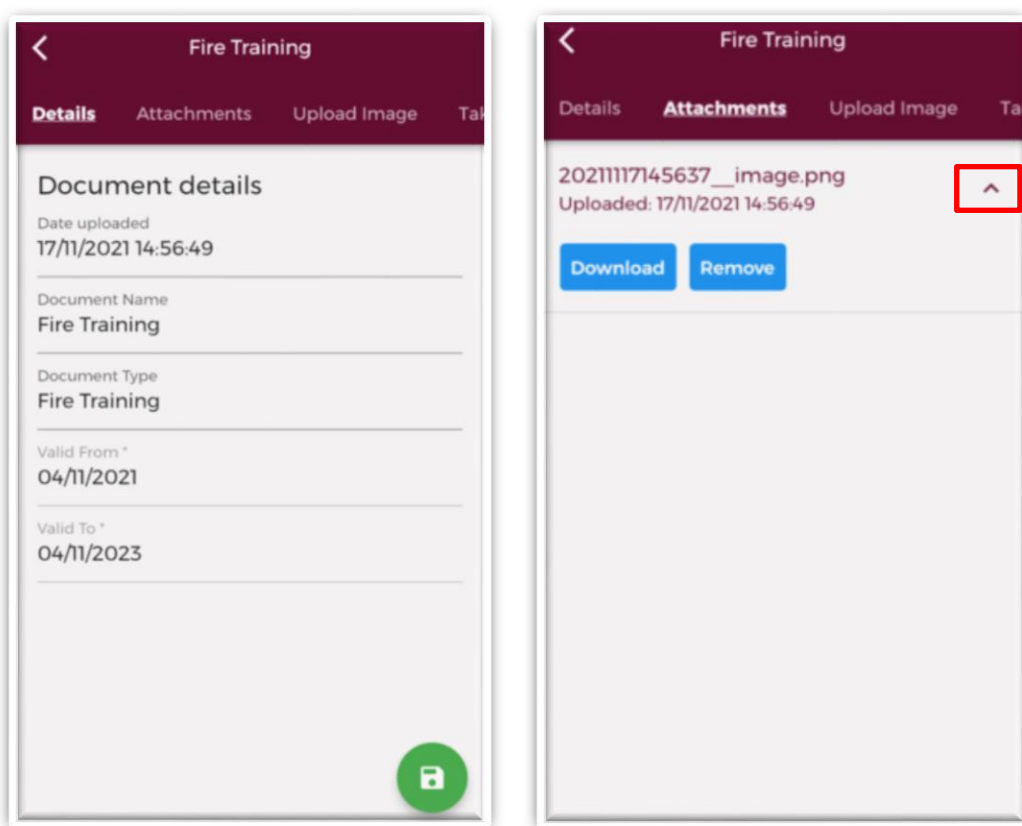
Fire Training

Details Attachments Upload Image Tak

Document details

Date uploaded
17/11/2021 14:56:49

Document Name
Fire Training

Document Type
Fire Training

Valid From *
04/11/2021

Valid To *
04/11/2023

Fire Training

Details Attachments Upload Image Ta

20211117145637__image.png
Uploaded: 17/11/2021 14:56:49

Download Remove